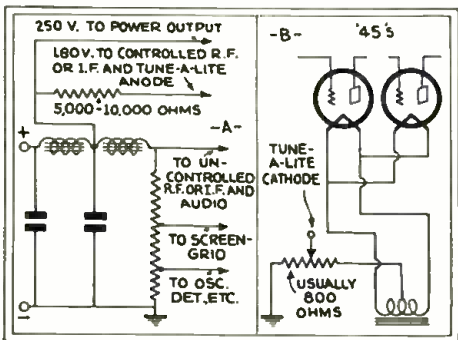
250 V. TO POWER OUTPUT

180 V. TO CONTROLLED R.F. OR I.F. AND TUNE-A-LITE ANODE

5,000-10,000 OHMS

+

-A-

TO UN-CONTROLLED R.F. OR I.F. AND AUDIO

TO SCREEN-GRID

TO OSC. DET. ETC.

-

-B-

'45's

TUNE-A-LITE CATHODE

USUALLY 800 OHMS